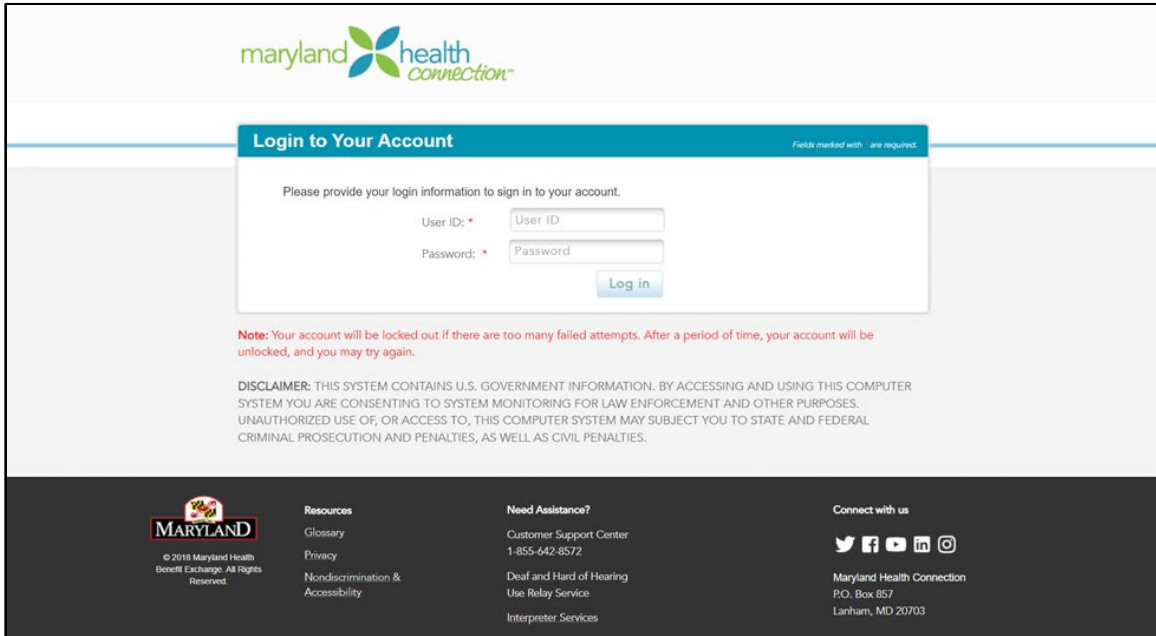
maryland health connection™

Login to Your Account

Fields marked with * are required.

Please provide your login information to sign in to your account.

User ID: * User ID

Password: * Password

Log in

Note: Your account will be locked out if there are too many failed attempts. After a period of time, your account will be unlocked, and you may try again.

DISCLAIMER: THIS SYSTEM CONTAINS U.S. GOVERNMENT INFORMATION. BY ACCESSING AND USING THIS COMPUTER SYSTEM YOU ARE CONSENTING TO SYSTEM MONITORING FOR LAW ENFORCEMENT AND OTHER PURPOSES. UNAUTHORIZED USE OF, OR ACCESS TO, THIS COMPUTER SYSTEM MAY SUBJECT YOU TO STATE AND FEDERAL CRIMINAL PROSECUTION AND PENALTIES, AS WELL AS CIVIL PENALTIES.

MARYLAND

© 2018 Maryland Health Benefit Exchange. All Rights Reserved.

Resources

Glossary

Privacy

Nondiscrimination & Accessibility

Need Assistance?

Customer Support Center 1-855-642-8572

Deaf and Hard of Hearing Use Relay Service

Interpreter Services

Connect with us

Maryland Health Connection
P.O. Box 857
Lanham, MD 20703